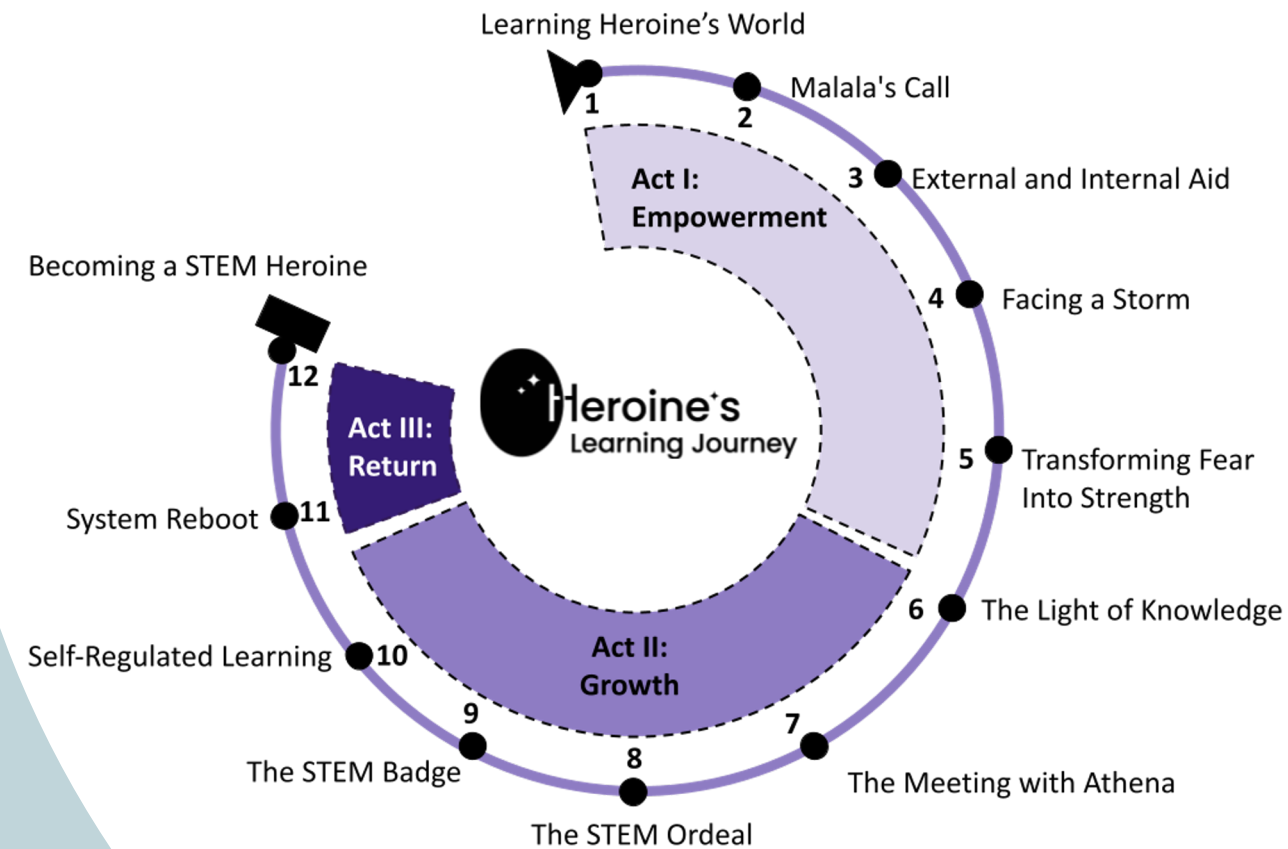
Learning Heroine's World

1

2 Malala's Call

3 External and Internal Aid

Act I: Empowerment

4 Facing a Storm

Becoming a STEM Heroine

12

Act III: Return

Heroine's Learning Journey

5 Transforming Fear Into Strength

System Reboot 11

6 The Light of Knowledge

Self-Regulated Learning 10

Act II: Growth

9

The STEM Badge

8

7

The Meeting with Athena

The STEM Ordeal